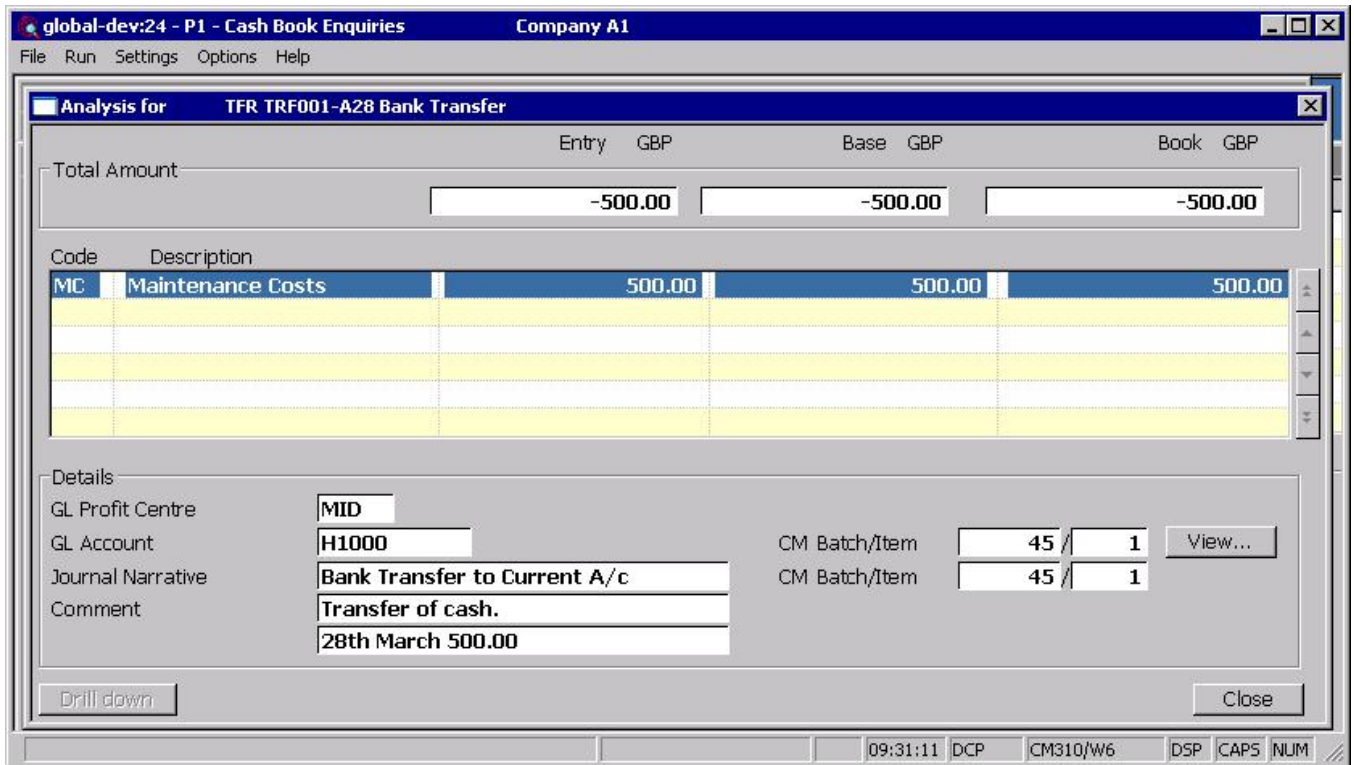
global-dev:24 - P1 - Cash Book Enquiries Company A1

File Run Settings Options Help

Analysis for TFR TRF001-A28 Bank Transfer

Entry GBP Base GBP Book GBP

Total Amount

-500.00 -500.00 -500.00

| Code | Description | | | |
|---|---|---|---|---|
| MC | Maintenance Costs | 500.00 | 500.00 | 500.00 |

Details

GL Profit Centre MID

GL Account H1000

Journal Narrative Bank Transfer to Current A/c

Comment Transfer of cash.

28th March 500.00

CM Batch/Item 45 / 1

CM Batch/Item 45 / 1

View...

Drill down

Close

09:31:11 DCP CM310/W6 DSP CAPS NUM